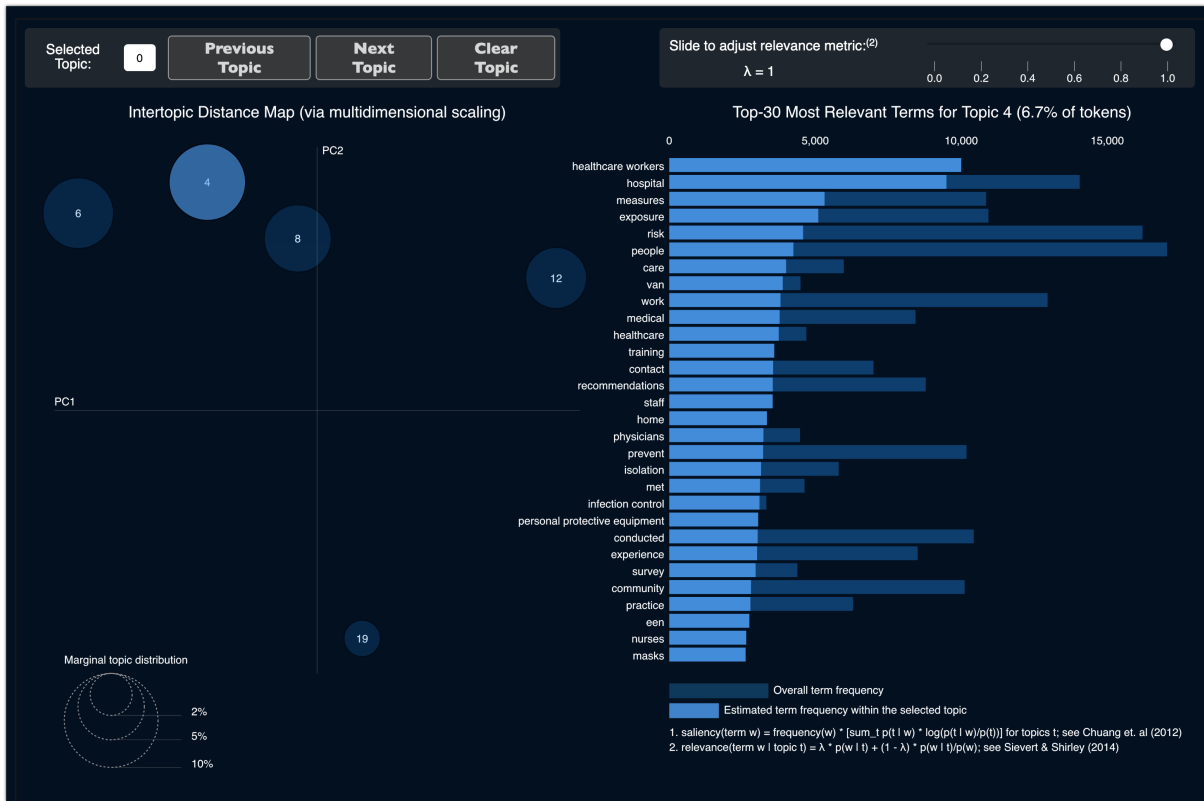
Selected Topic: 0

Previous Topic

Next Topic

Clear Topic

Slide to adjust relevance metric:$^{(2)}$

λ = 1

0.0 0.2 0.4 0.6 0.8 1.0

Intertopic Distance Map (via multidimensional scaling)

PC2

PC1

4

6

8

12

19

Marginal topic distribution

2%

5%

10%

Top-30 Most Relevant Terms for Topic 4 (6.7% of tokens)

0 5,000 10,000 15,000

healthcare workers
hospital
measures
exposure
risk
people
care
van
work
medical
healthcare
training
contact
recommendations
staff
home
physicians
prevent
isolation
met
infection control
personal protective equipment
conducted
experience
survey
community
practice
een
nurses
masks

Overall term frequency

Estimated term frequency within the selected topic

1. saliency(term w) = frequency(w) * [sum_t p(t | w) * log(p(t | w)/p(t))] for topics t; see Chuang et. al (2012)
2. relevance(term w | topic t) = λ * p(w | t) + (1 - λ) * p(w | t)/p(w); see Sievert & Shirley (2014)